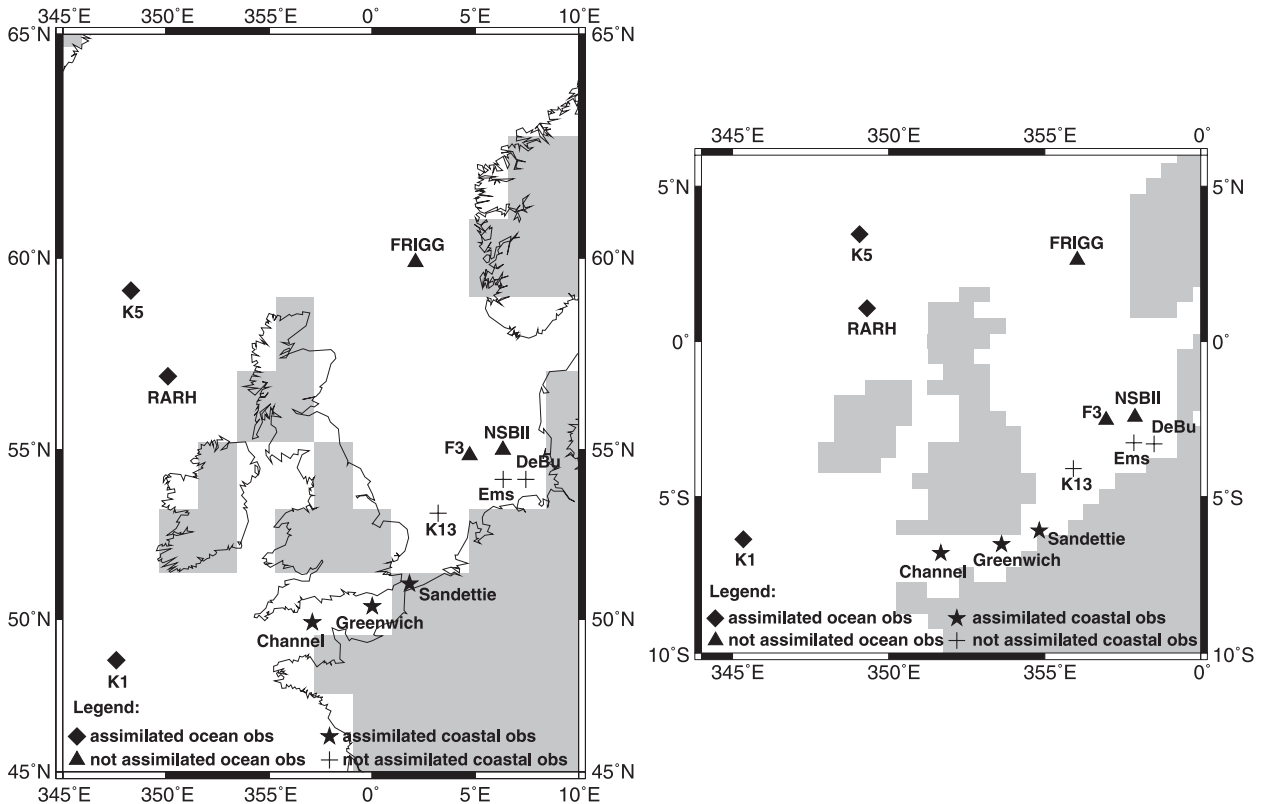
345°E 350°E 355°E 0° 5°E 10°E

65°N 65°N

60°N 60°N

55°N 55°N

50°N 50°N

45°N 45°N

345°E 350°E 355°E 0° 5°E 10°E

FRIGG

K5

RARH

F3

NSBII

DeBu

Ems

K13

Sandettie

Greenwich

Channel

K1

Legend:
assimilated ocean obs
not assimilated ocean obs
assimilated coastal obs
not assimilated coastal obs

345°E 350°E 355°E 0°

5°N 5°N

0° 0°

5°S 5°S

10°S 10°S

345°E 350°E 355°E 0°

K5

FRIGG

RARH

NSBII

F3

DeBu

Ems

K13

K1

Sandettie

Greenwich

Channel

Legend:
assimilated ocean obs
assimilated coastal obs
not assimilated ocean obs
not assimilated coastal obs